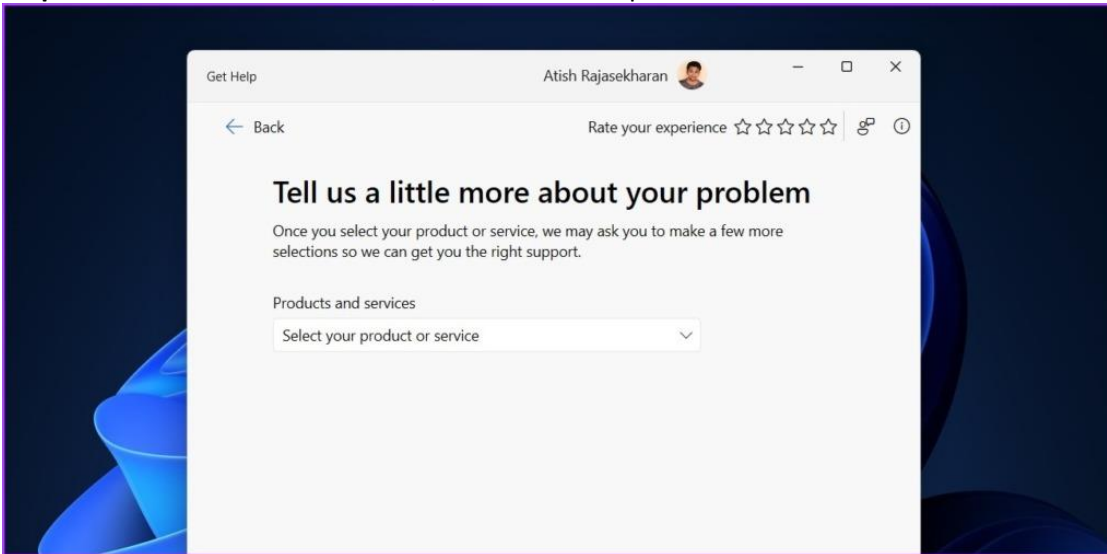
Get Help

Atish Rajasekharan

Back

Rate your experience ☆☆☆☆☆

Tell us a little more about your problem

Once you select your product or service, we may ask you to make a few more selections so we can get you the right support.

Products and services

Select your product or service